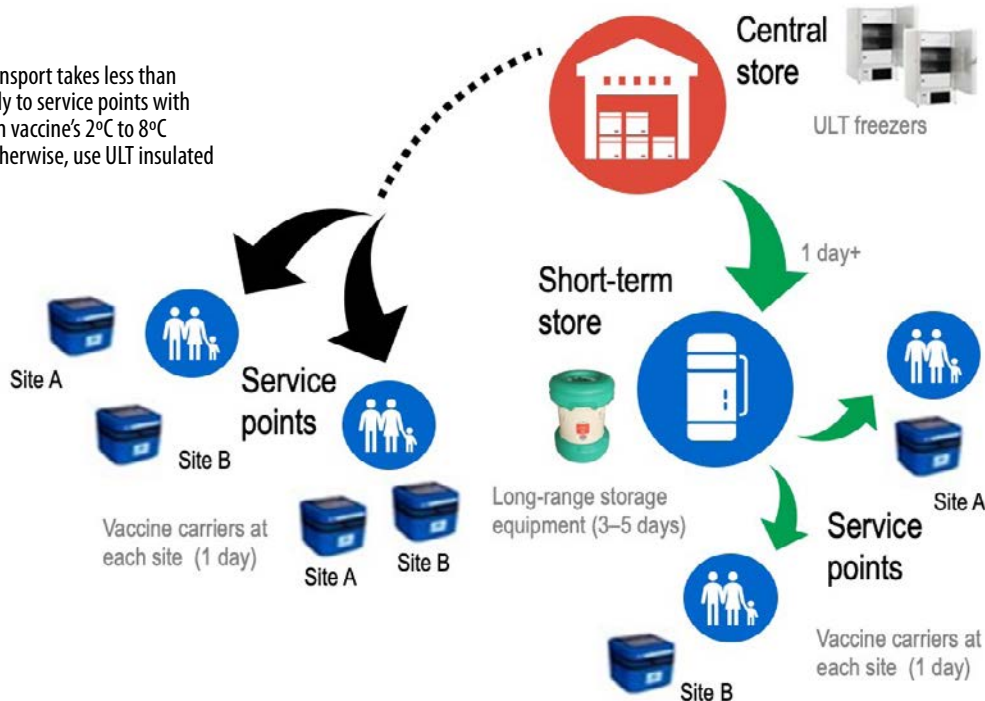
nsport takes less than ly to service points with n vaccine's 2ºC to 8ºC herwise, use ULT insulated

Central store

ULT freezers

1 day+

Short-term store

Site A

Service points

Site B

Vaccine carriers at each site (1 day)

Site A

Site B

Long-range storage equipment (3–5 days)

Site A

Service points

Vaccine carriers at each site (1 day)

Site B